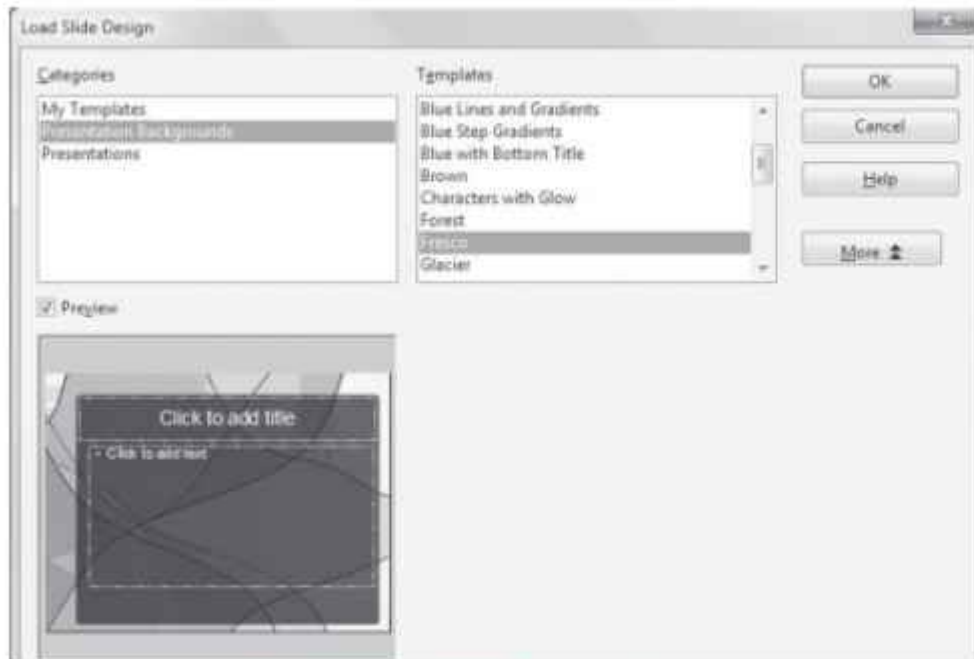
Load Slide Design

Categories

My Templates
Presentation Backgrounds
Presentations

Templates

Blue Lines and Gradients
Blue Step Gradients
Blue with Bottom Title
Brown
Characters with Glow
Forest
Fresco
Glacier

OK

Cancel

Help

More

Preview

Click to add title

• Click to add text